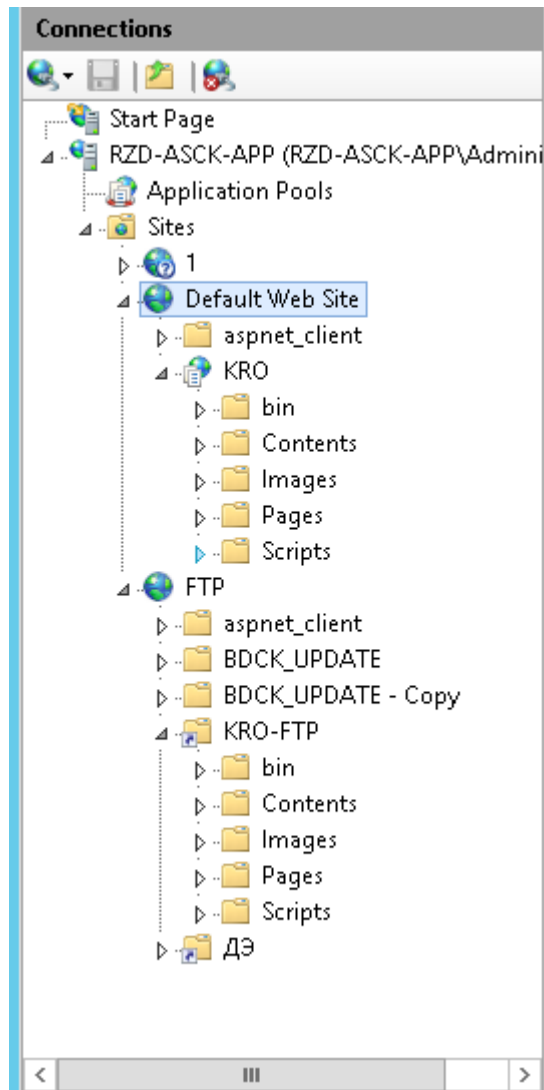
Connections

Start Page
RZD-ASCK-APP (RZD-ASCK-APP\Admini
Application Pools
Sites
1
Default Web Site
aspnet_client
KRO
bin
Contents
Images
Pages
Scripts
FTP
aspnet_client
BDCK_UPDATE
BDCK_UPDATE - Copy
KRO-FTP
bin
Contents
Images
Pages
Scripts
ДЭ